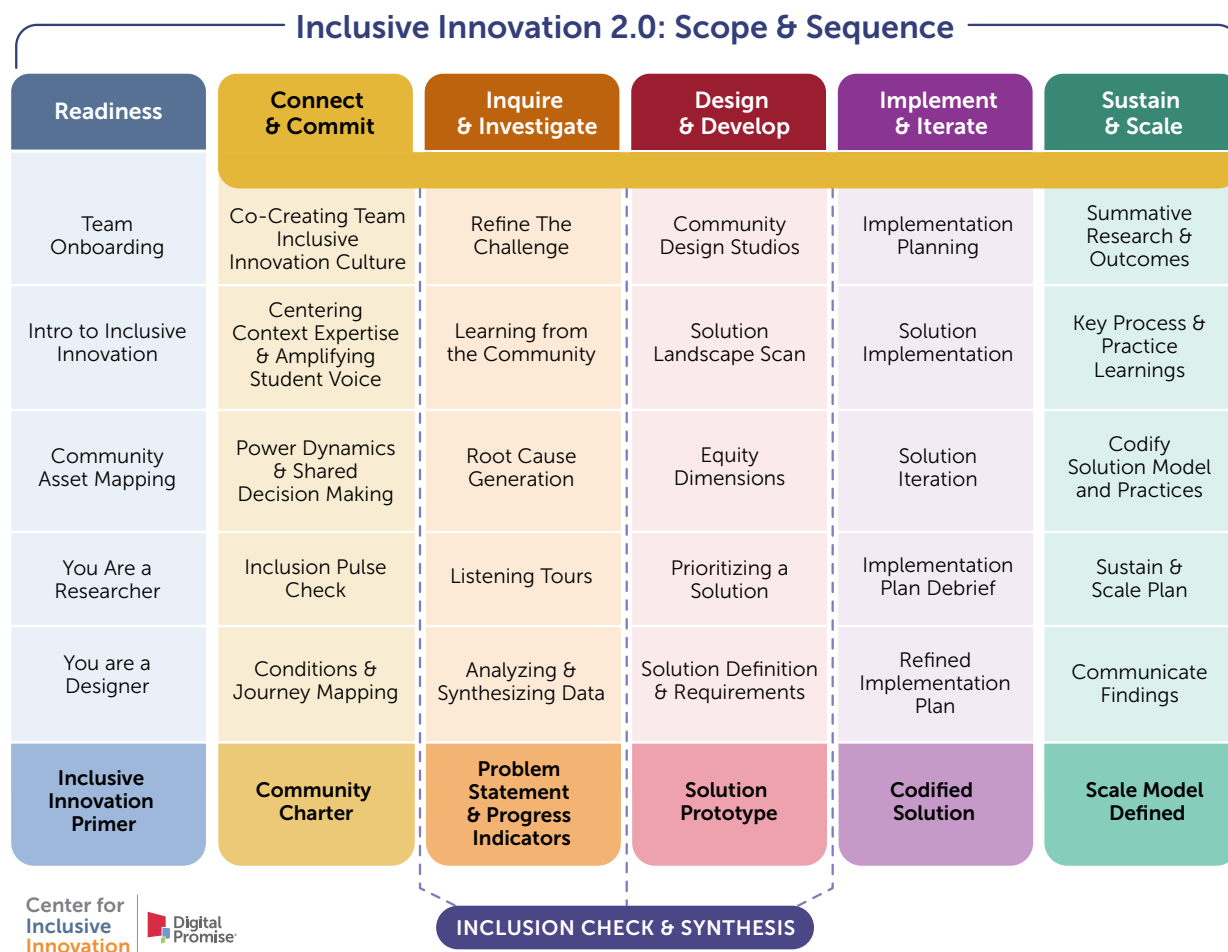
Inclusive Innovation 2.0: Scope & Sequence

| Readiness | Connect & Commit | Inquire & Investigate | Design & Develop | Implement & Iterate | Sustain & Scale |
|---|---|---|---|---|---|
| Team Onboarding | Co-Creating Team Inclusive Innovation Culture | Refine The Challenge | Community Design Studios | Implementation Planning | Summative Research & Outcomes |
| Intro to Inclusive Innovation | Centering Context Expertise & Amplifying Student Voice | Learning from the Community | Solution Landscape Scan | Solution Implementation | Key Process & Practice Learnings |
| Community Asset Mapping | Power Dynamics & Shared Decision Making | Root Cause Generation | Equity Dimensions | Solution Iteration | Codify Solution Model and Practices |
| You Are a Researcher | Inclusion Pulse Check | Listening Tours | Prioritizing a Solution | Implementation Plan Debrief | Sustain & Scale Plan |
| You are a Designer | Conditions & Journey Mapping | Analyzing & Synthesizing Data | Solution Definition & Requirements | Refined Implementation Plan | Communicate Findings |
| Inclusive Innovation Primer | Community Charter | Problem Statement & Progress Indicators | Solution Prototype | Codified Solution | Scale Model Defined |

INCLUSION CHECK & SYNTHESIS

Center for Inclusive Innovation

Digital Promise